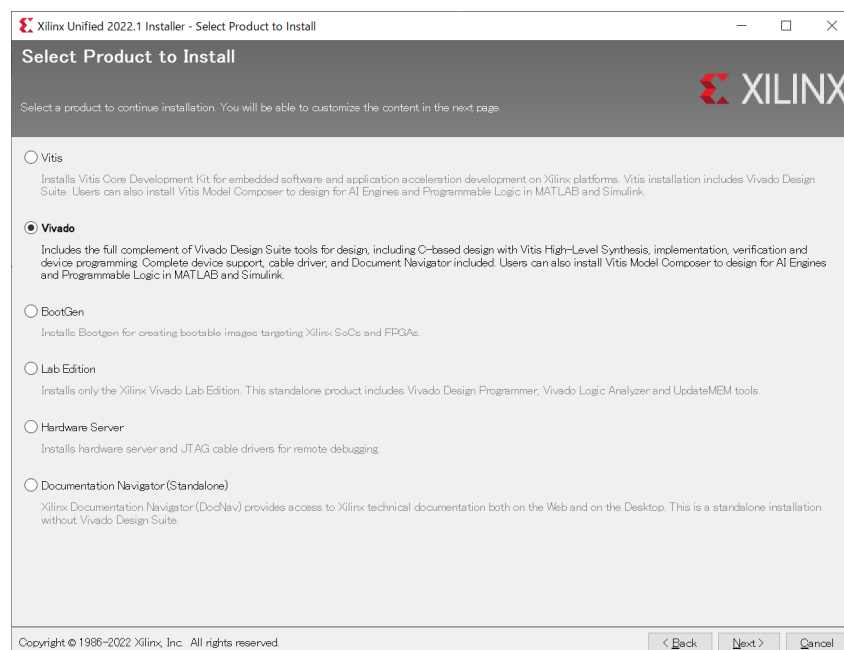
Xilinx Unified 2022.1 Installer - Select Product to Install

Select Product to Install

Select a product to continue installation. You will be able to customize the content in the next page.

XILINX

Vitis

Installs Vitis Core Development Kit for embedded software and application acceleration development on Xilinx platforms. Vitis installation includes Vivado Design Suite. Users can also install Vitis Model Composer to design for AI Engines and Programmable Logic in MATLAB and Simulink.

Vivado

Includes the full complement of Vivado Design Suite tools for design, including C-based design with Vitis High-Level Synthesis, implementation, verification and device programming. Complete device support, cable driver, and Document Navigator included. Users can also install Vitis Model Composer to design for AI Engines and Programmable Logic in MATLAB and Simulink.

BootGen

Installs Bootgen for creating bootable images targeting Xilinx SoCs and FPGAs.

Lab Edition

Installs only the Xilinx Vivado Lab Edition. This standalone product includes Vivado Design Programmer, Vivado Logic Analyzer and UpdateMEM tools.

Hardware Server

Installs hardware server and JTAG cable drivers for remote debugging.

Documentation Navigator (Standalone)

Xilinx Documentation Navigator (DocNav) provides access to Xilinx technical documentation both on the Web and on the Desktop. This is a standalone installation without Vivado Design Suite.

Copyright © 1986-2022 Xilinx, Inc. All rights reserved.

< Back

Next >

Cancel